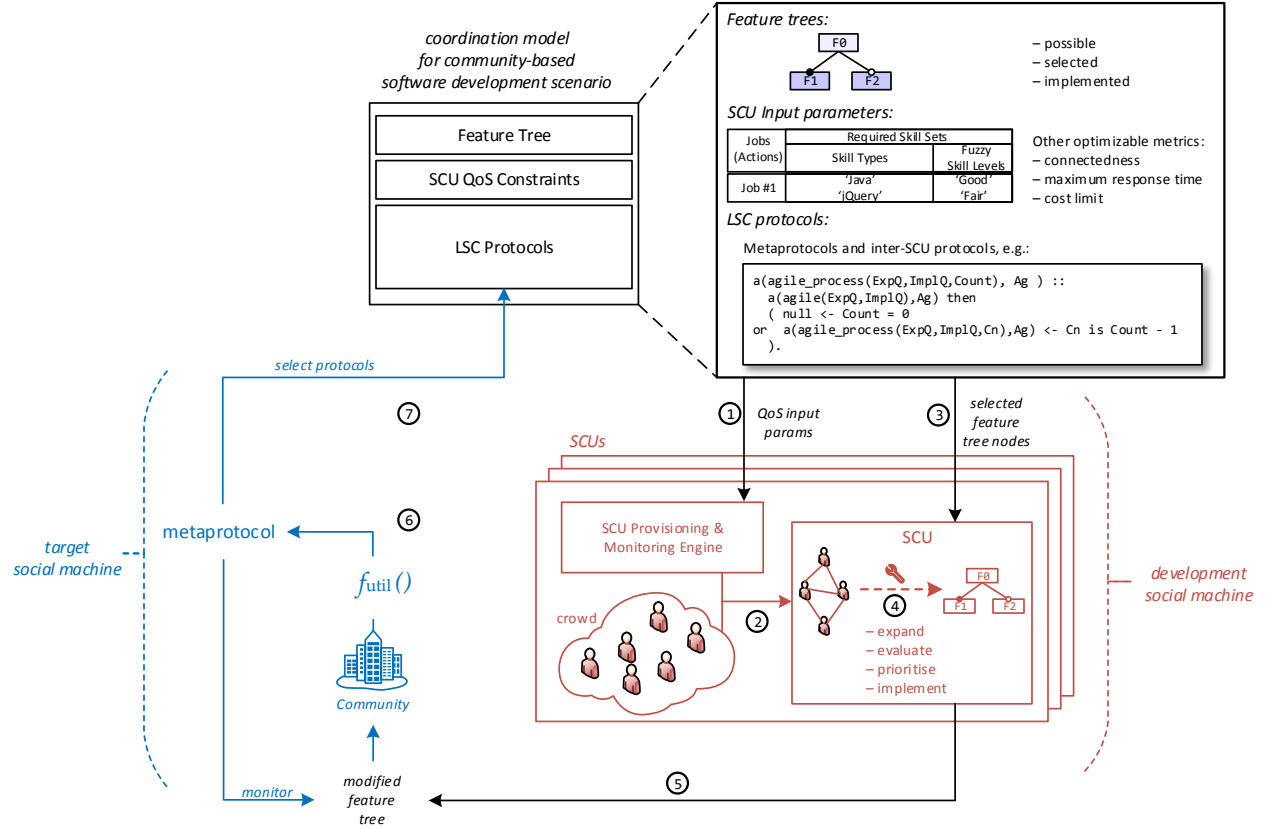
coordination model for community-based software development scenario

Feature Tree

SCU QoS Constraints

LSC Protocols

Feature trees:

F0

F1

F2

– possible
– selected
– implemented

SCU Input parameters:

| Jobs (Actions) | Required Skill Sets: Skill Types | Required Skill Sets: Fuzzy Skill Levels |
|---|---|---|
| Job #1 | 'Java' 'jQuery' | 'Good' 'Fair' |

Other optimizable metrics:
– connectedness
– maximum response time
– cost limit

LSC protocols:

Metaprotocols and inter-SCU protocols, e.g.:

a(agile_process(ExpQ,ImplQ,Count), Ag ) ::
  a(agile(ExpQ,ImplQ),Ag) then
  ( null <- Count = 0
or  a(agile_process(ExpQ,ImplQ,Cn),Ag) <- Cn is Count - 1
  ).

select protocols

7

1

QoS input params

3

selected feature tree nodes

SCUs

target social machine

metaprotocol

6

$f_{\text{util}}()$

Community

SCU Provisioning & Monitoring Engine

crowd

2

SCU

4

F0

F1

F2

– expand
– evaluate
– prioritise
– implement

development social machine

monitor

modified feature tree

5